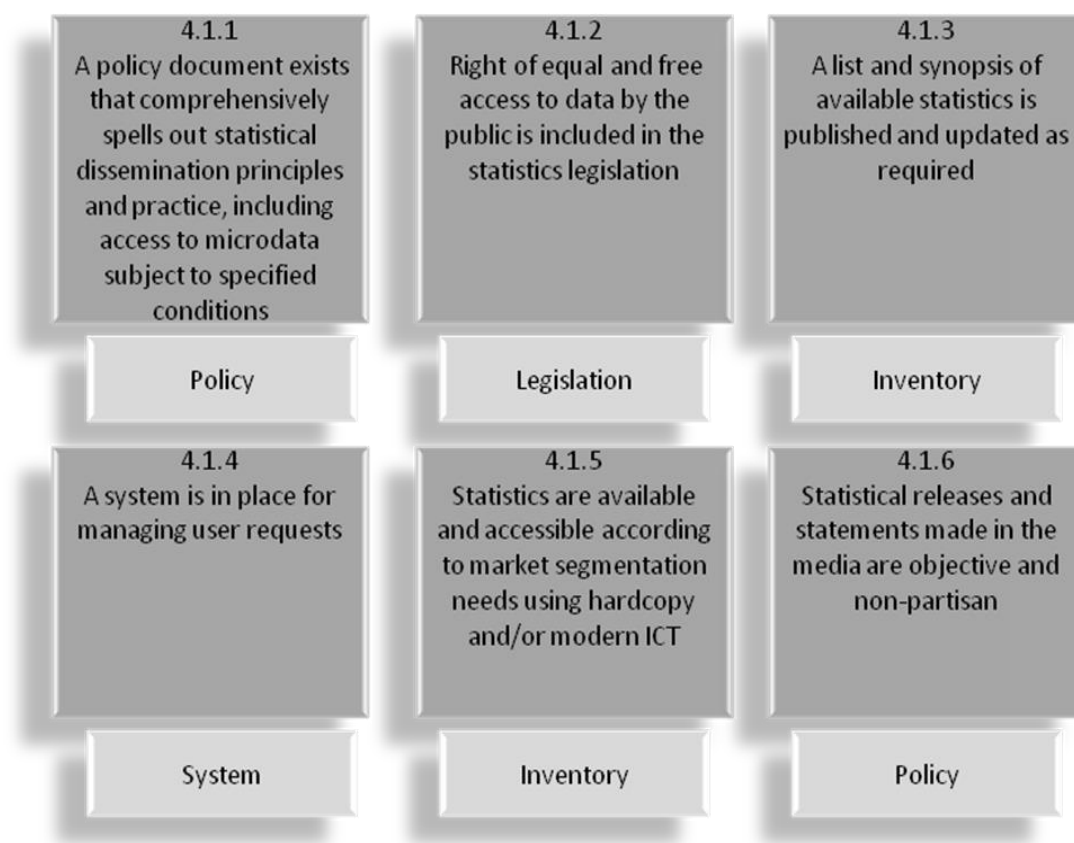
4.1.1
A policy document exists that comprehensively spells out statistical dissemination principles and practice, including access to microdata subject to specified conditions

Policy

4.1.2
Right of equal and free access to data by the public is included in the statistics legislation

Legislation

4.1.3
A list and synopsis of available statistics is published and updated as required

Inventory

4.1.4
A system is in place for managing user requests

System

4.1.5
Statistics are available and accessible according to market segmentation needs using hardcopy and/or modern ICT

Inventory

4.1.6
Statistical releases and statements made in the media are objective and non-partisan

Policy